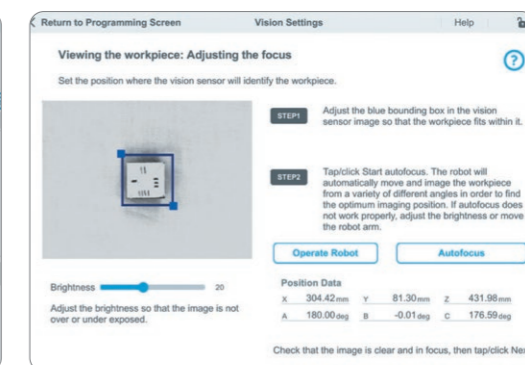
Return to Programming Screen
Vision Settings
Help

Viewing the workpiece: Adjusting the focus

Set the position where the vision sensor will identify the workpiece.

STEP1
Adjust the blue bounding box in the vision sensor image so that the workpiece fits within it.

STEP2
Tap/click Start autofocus. The robot will automatically move and image the workpiece from a variety of different angles in order to find the optimum imaging position. If autofocus does not work properly, adjust the brightness or move the robot arm.

Operate Robot
Autofocus

Brightness 20
Adjust the brightness so that the image is not over or under exposed.

Position Data
X 304.42 mm Y 81.30 mm Z 431.98 mm
A 180.00 deg B -0.01 deg C 176.59 deg

Check that the image is clear and in focus, then tap/click Ne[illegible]